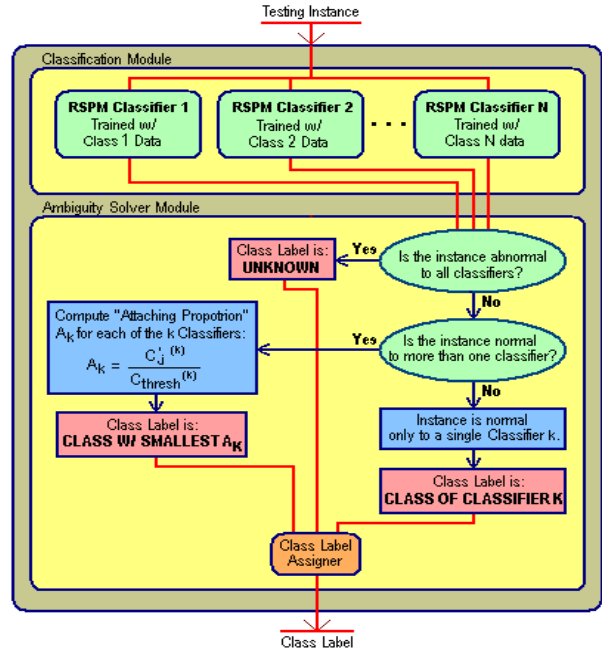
Testing Instance

Classification Module

RSPM Classifier 1
Trained w/
Class 1 Data

RSPM Classifier 2
Trained w/
Class 2 Data

. . .

RSPM Classifier N
Trained w/
Class N data

Ambiguity Solver Module

Class Label is:
UNKNOWN

Yes

Is the instance abnormal to all classifiers?

No

Compute "Attaching Propotrion" $A_k$ for each of the k Classifiers:

$A_k = \frac{C_j'^{(k)}}{C_{thresh}^{(k)}}$

Yes

Is the instance normal to more than one classifier?

No

Class Label is:
CLASS W/ SMALLEST $A_K$

Instance is normal only to a single Classifier k.

Class Label is:
CLASS OF CLASSIFIER K

Class Label Assigner

Class Label